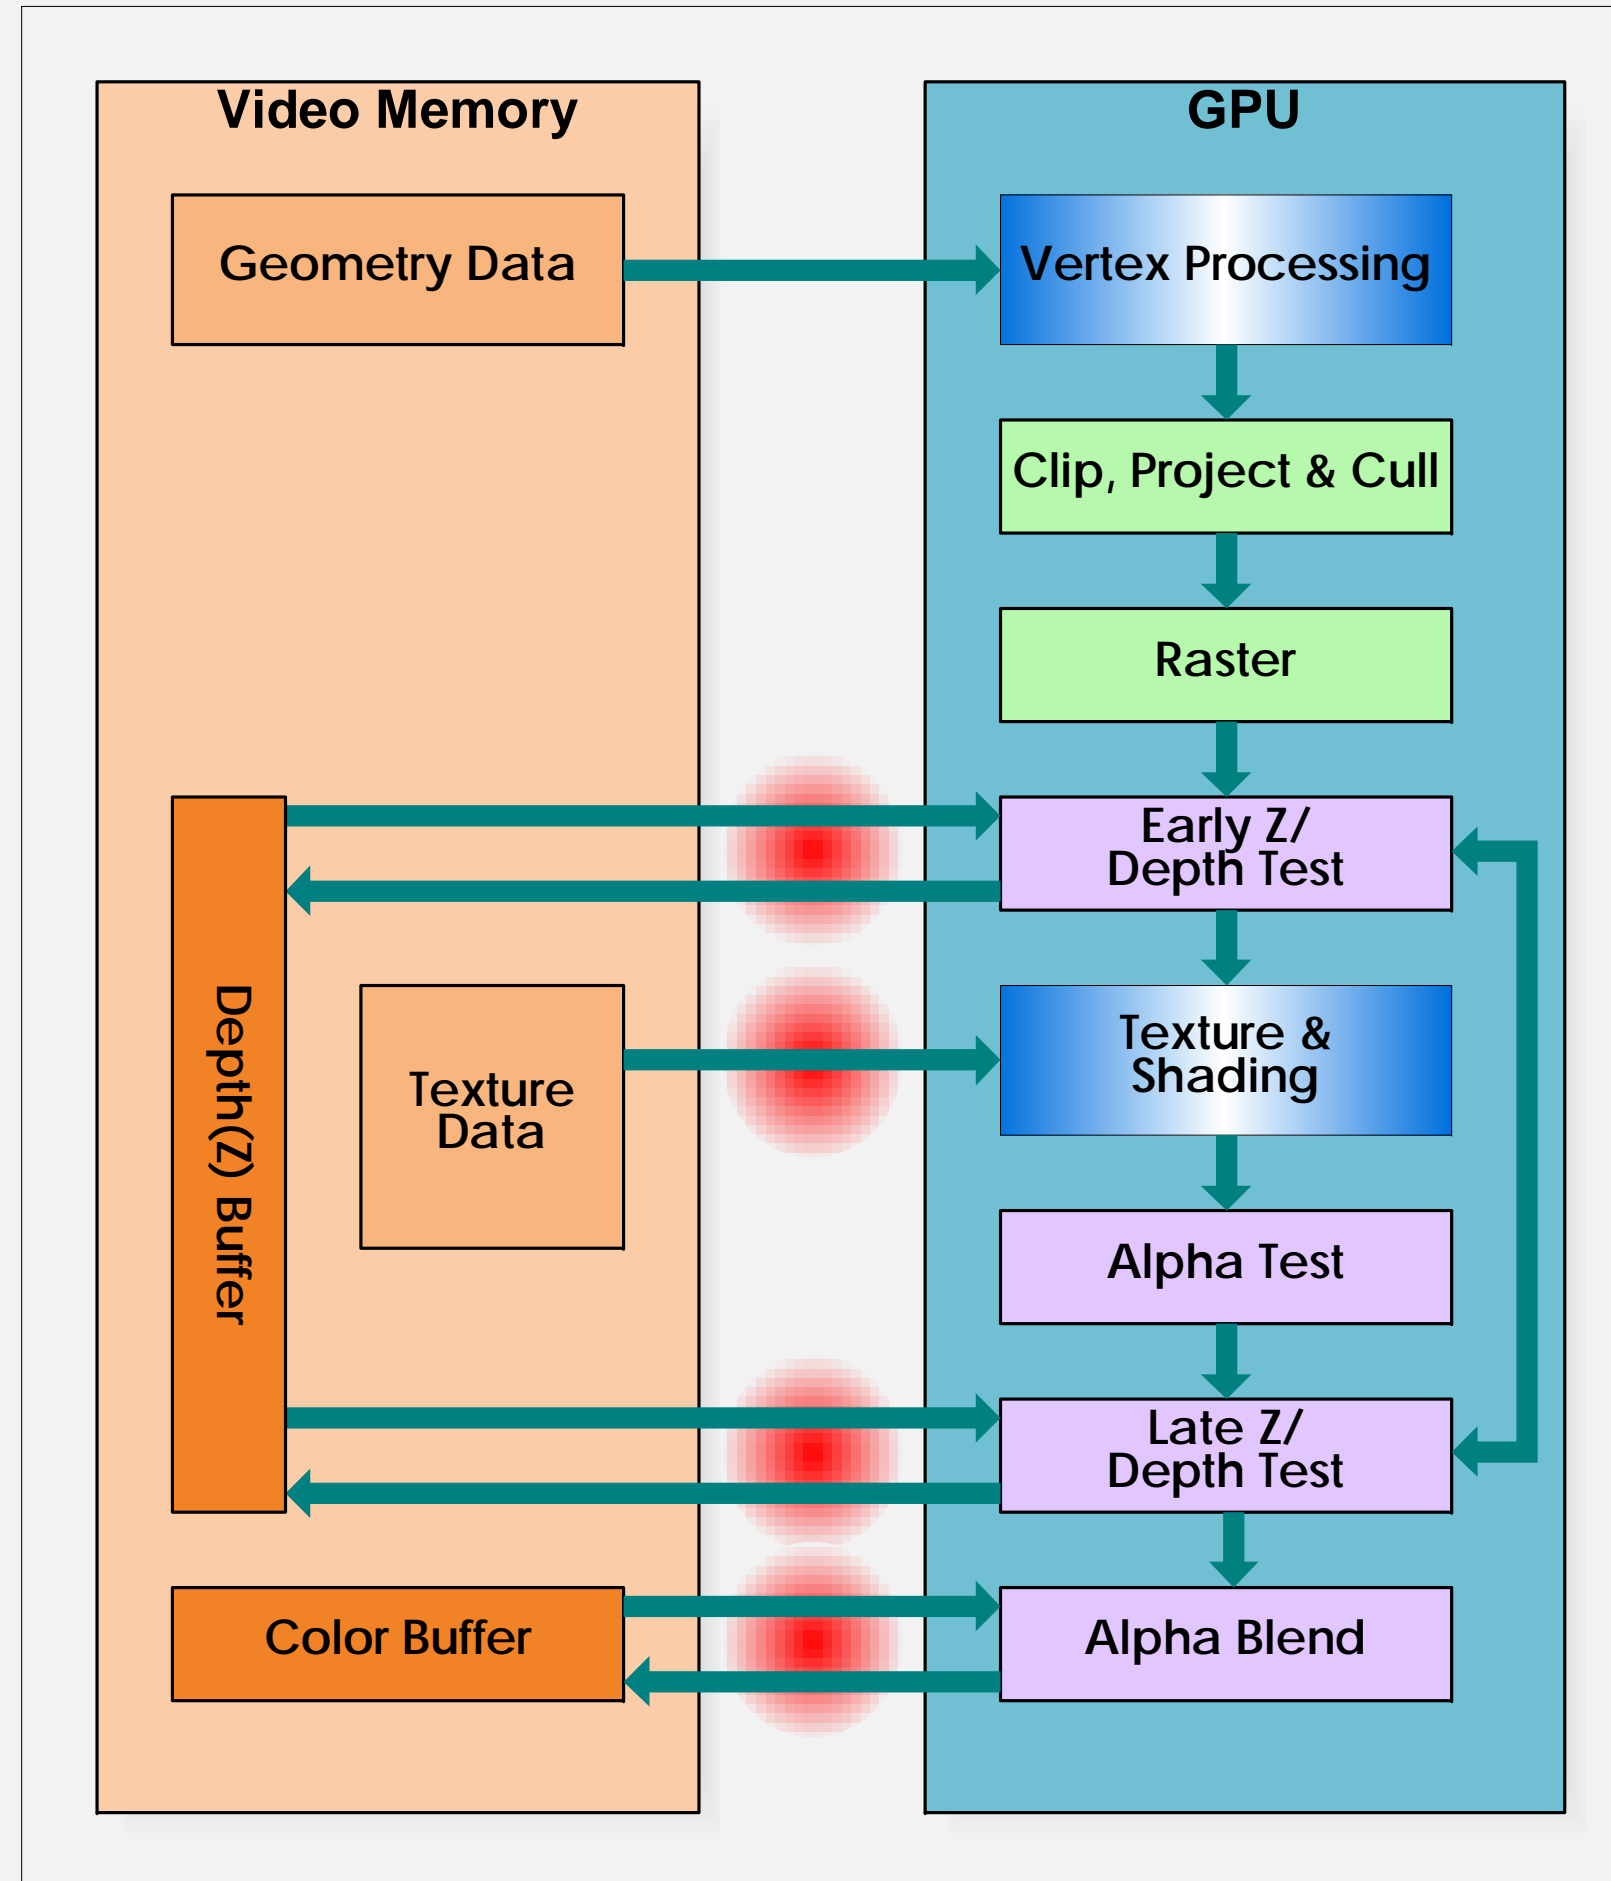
Video Memory

Geometry Data

Depth(Z) Buffer

Texture Data

Color Buffer

GPU

Vertex Processing

Clip, Project & Cull

Raster

Early Z/ Depth Test

Texture & Shading

Alpha Test

Late Z/ Depth Test

Alpha Blend